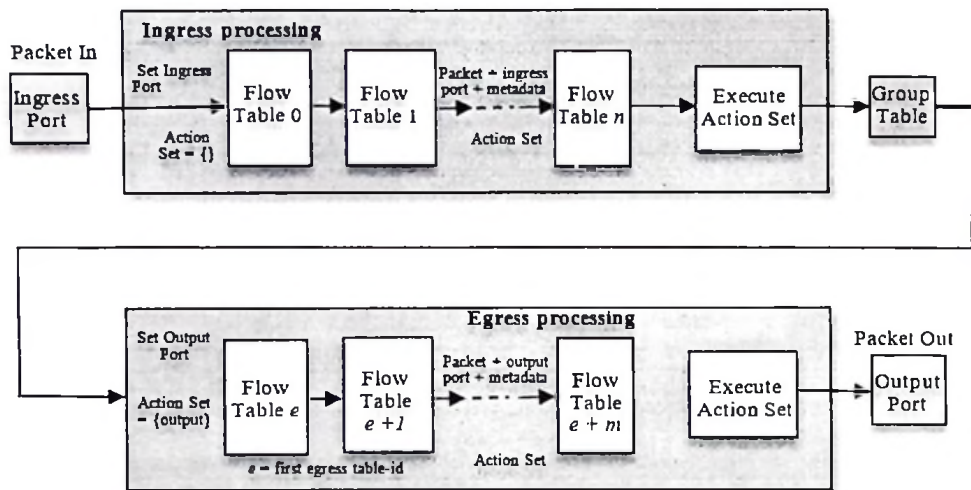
Ingress processing

Packet In

Ingress Port

Set Ingress Port

Action Set = {}

Flow Table 0

Flow Table 1

Packet + ingress port + metadata

Action Set

Flow Table $n$

Execute Action Set

Group Table

Egress processing

Set Output Port

Action Set = {output}

Flow Table $e$

Flow Table $e+1$

Packet + output port + metadata

Action Set

Flow Table $e+m$

$e$ = first egress table-id

Execute Action Set

Packet Out

Output Port